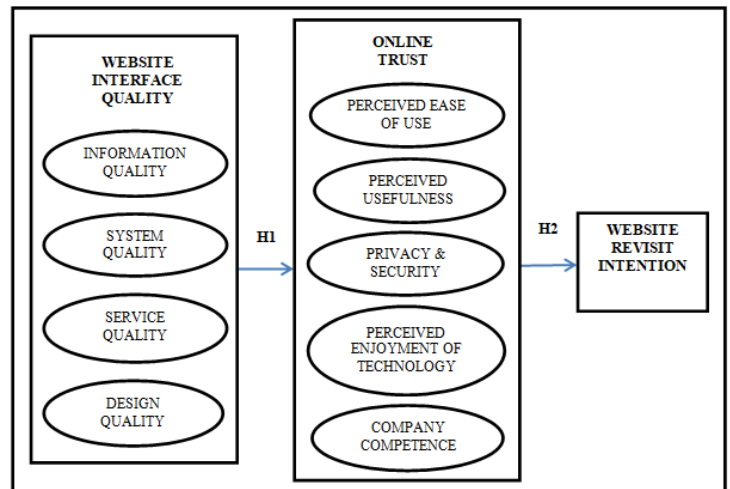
WEBSITE INTERFACE QUALITY

INFORMATION QUALITY

SYSTEM QUALITY

SERVICE QUALITY

DESIGN QUALITY

H1

ONLINE TRUST

PERCEIVED EASE OF USE

PERCEIVED USEFULNESS

PRIVACY & SECURITY

PERCEIVED ENJOYMENT OF TECHNOLOGY

COMPANY COMPETENCE

H2

WEBSITE REVISIT INTENTION